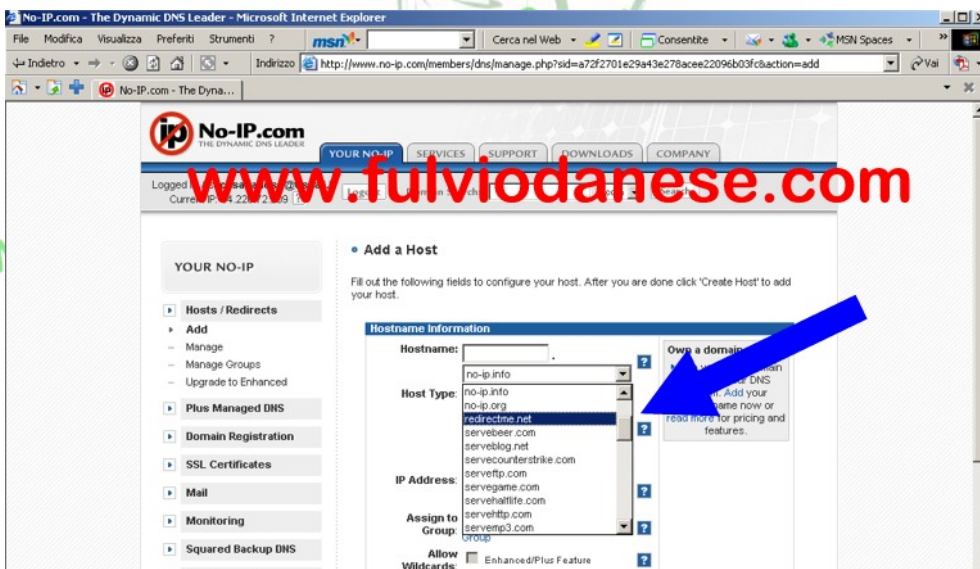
No-IP.com - The Dynamic DNS Leader - Microsoft Internet Explorer

File Modifica Visualizza Preferiti Strumenti ?

msn

Cerca nel Web

Consentite

MSN Spaces

Indietro

Indirizzo http://www.no-ip.com/members/dns/manage.php?sid=a72f2701e29a43e278acee22096b03fc&action=add

Vai

No-IP.com - The Dyna...

No-IP.com
THE DYNAMIC DNS LEADER

YOUR NO-IP SERVICES SUPPORT DOWNLOADS COMPANY

www.fulviodanese.com

Logged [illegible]
Current IP: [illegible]

YOUR NO-IP

Hosts / Redirects
Add
Manage
Manage Groups
Upgrade to Enhanced

Plus Managed DNS

Domain Registration

SSL Certificates

Mail

Monitoring

Squared Backup DNS

Add a Host

Fill out the following fields to configure your host. After you are done click 'Create Host' to add your host.

Hostname Information

Hostname:

no-ip.info

Host Type:

no-ip.info
no-ip.org
redirectme.net
servebeer.com
serveblog.net
servecounterstrike.com
serveftp.com
servegame.com
servehalflife.com
servehttp.com
servemp3.com

IP Address:

Assign to Group:

Group

Allow Wildcards:

Enhanced/Plus Feature

Own a domain
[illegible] DNS
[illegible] Add your
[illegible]name now or
read more for pricing and features.